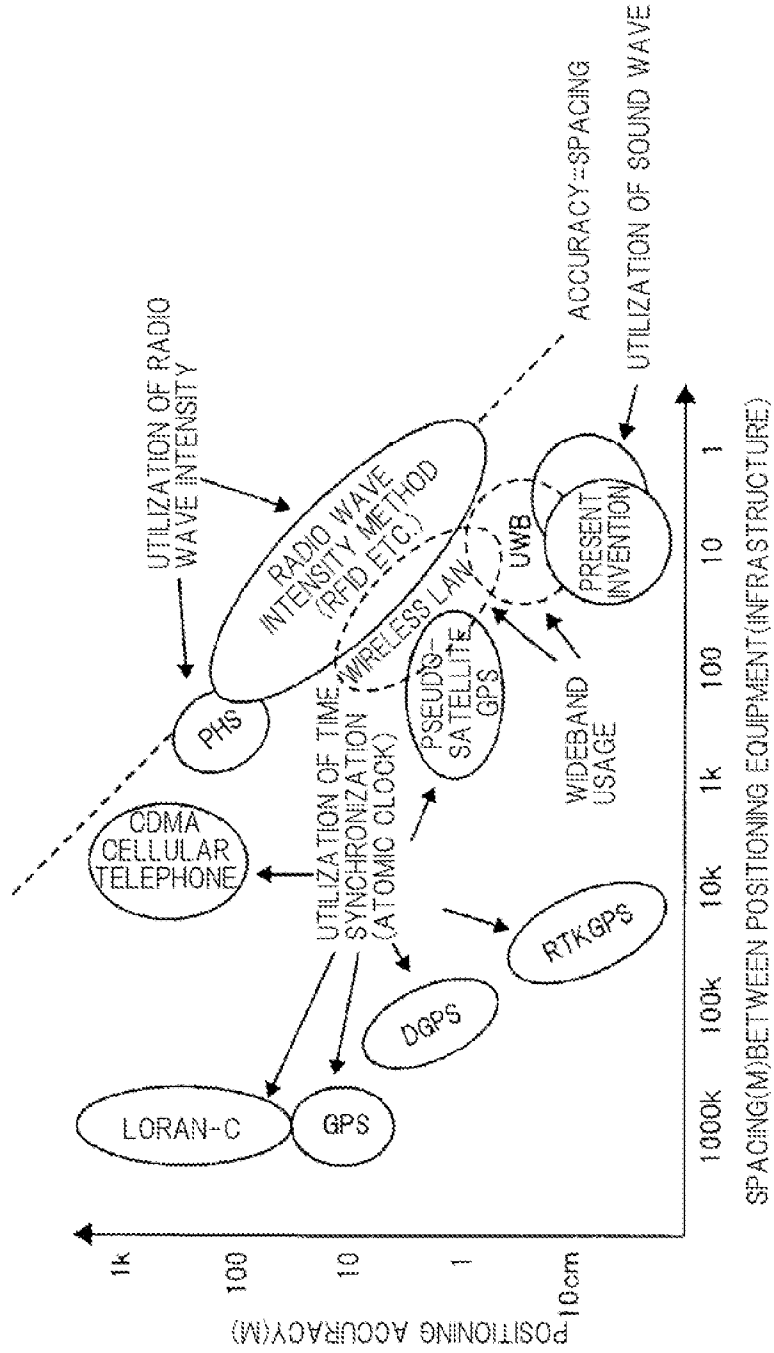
POSITIONING ACCURACY(M)

1k
100
10
1
10cm

1000k 100k 10k 1k 100 10 1

SPACING(M)BETWEEN POSITIONING EQUIPMENT(INFRASTRUCTURE)

LORAN-C
GPS
DGPS
RTKGPS
CDMA CELLULAR TELEPHONE
PHS
PSEUDO-SATELLITE GPS
WIRELESS LAN
UWB
RADIO WAVE INTENSITY METHOD (RFID,ETC.)
PRESENT INVENTION

UTILIZATION OF TIME SYNCHRONIZATION (ATOMIC CLOCK)
UTILIZATION OF RADIO WAVE INTENSITY
WIDEBAND USAGE
UTILIZATION OF SOUND WAVE
ACCURACY=SPACING